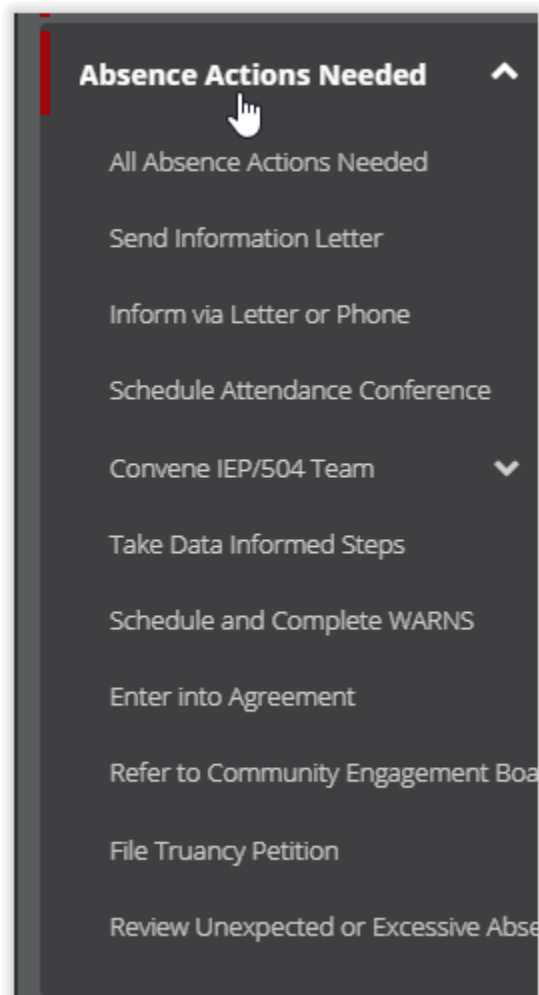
Absence Actions Needed

All Absence Actions Needed

Send Information Letter

Inform via Letter or Phone

Schedule Attendance Conference

Convene IEP/504 Team

Take Data Informed Steps

Schedule and Complete WARNS

Enter into Agreement

Refer to Community Engagement Boa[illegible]

File Truancy Petition

Review Unexpected or Excessive Abse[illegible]